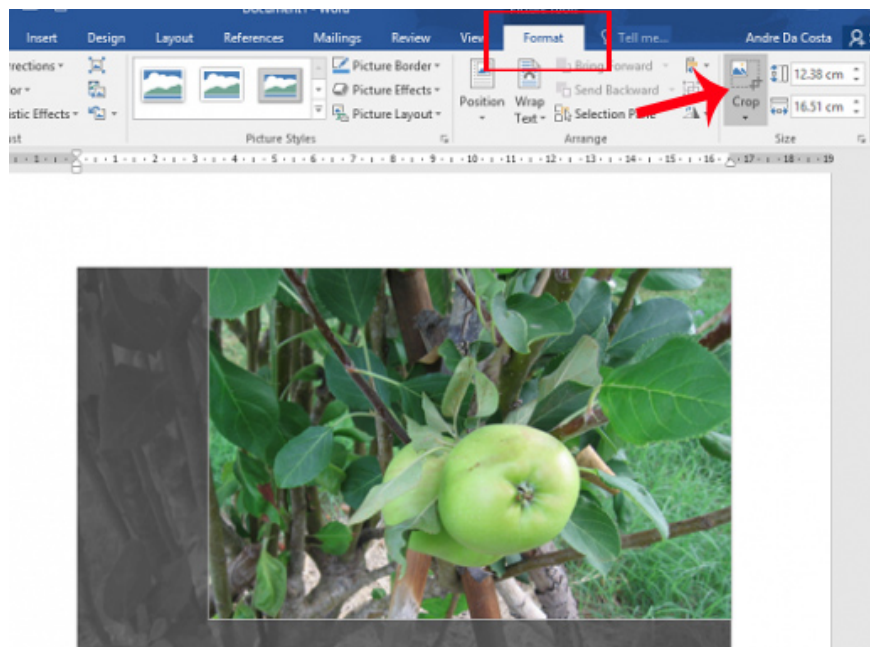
Document1 - Word

Picture Tools

Insert Design Layout References Mailings Review View Format Tell me... Andre Da Costa

rrections ▾
or ▾
istic Effects ▾
st

Picture Styles

Picture Border ▾
Picture Effects ▾
Picture Layout ▾

Position Wrap Text ▾
Bring Forward
Send Backward
Selection Pane
Arrange

Crop
12.38 cm
16.51 cm
Size

1 · 1 · 2 · 3 · 4 · 5 · 6 · 7 · 8 · 9 · 10 · 11 · 12 · 13 · 14 · 15 · 16 · 17 · 18 · 19